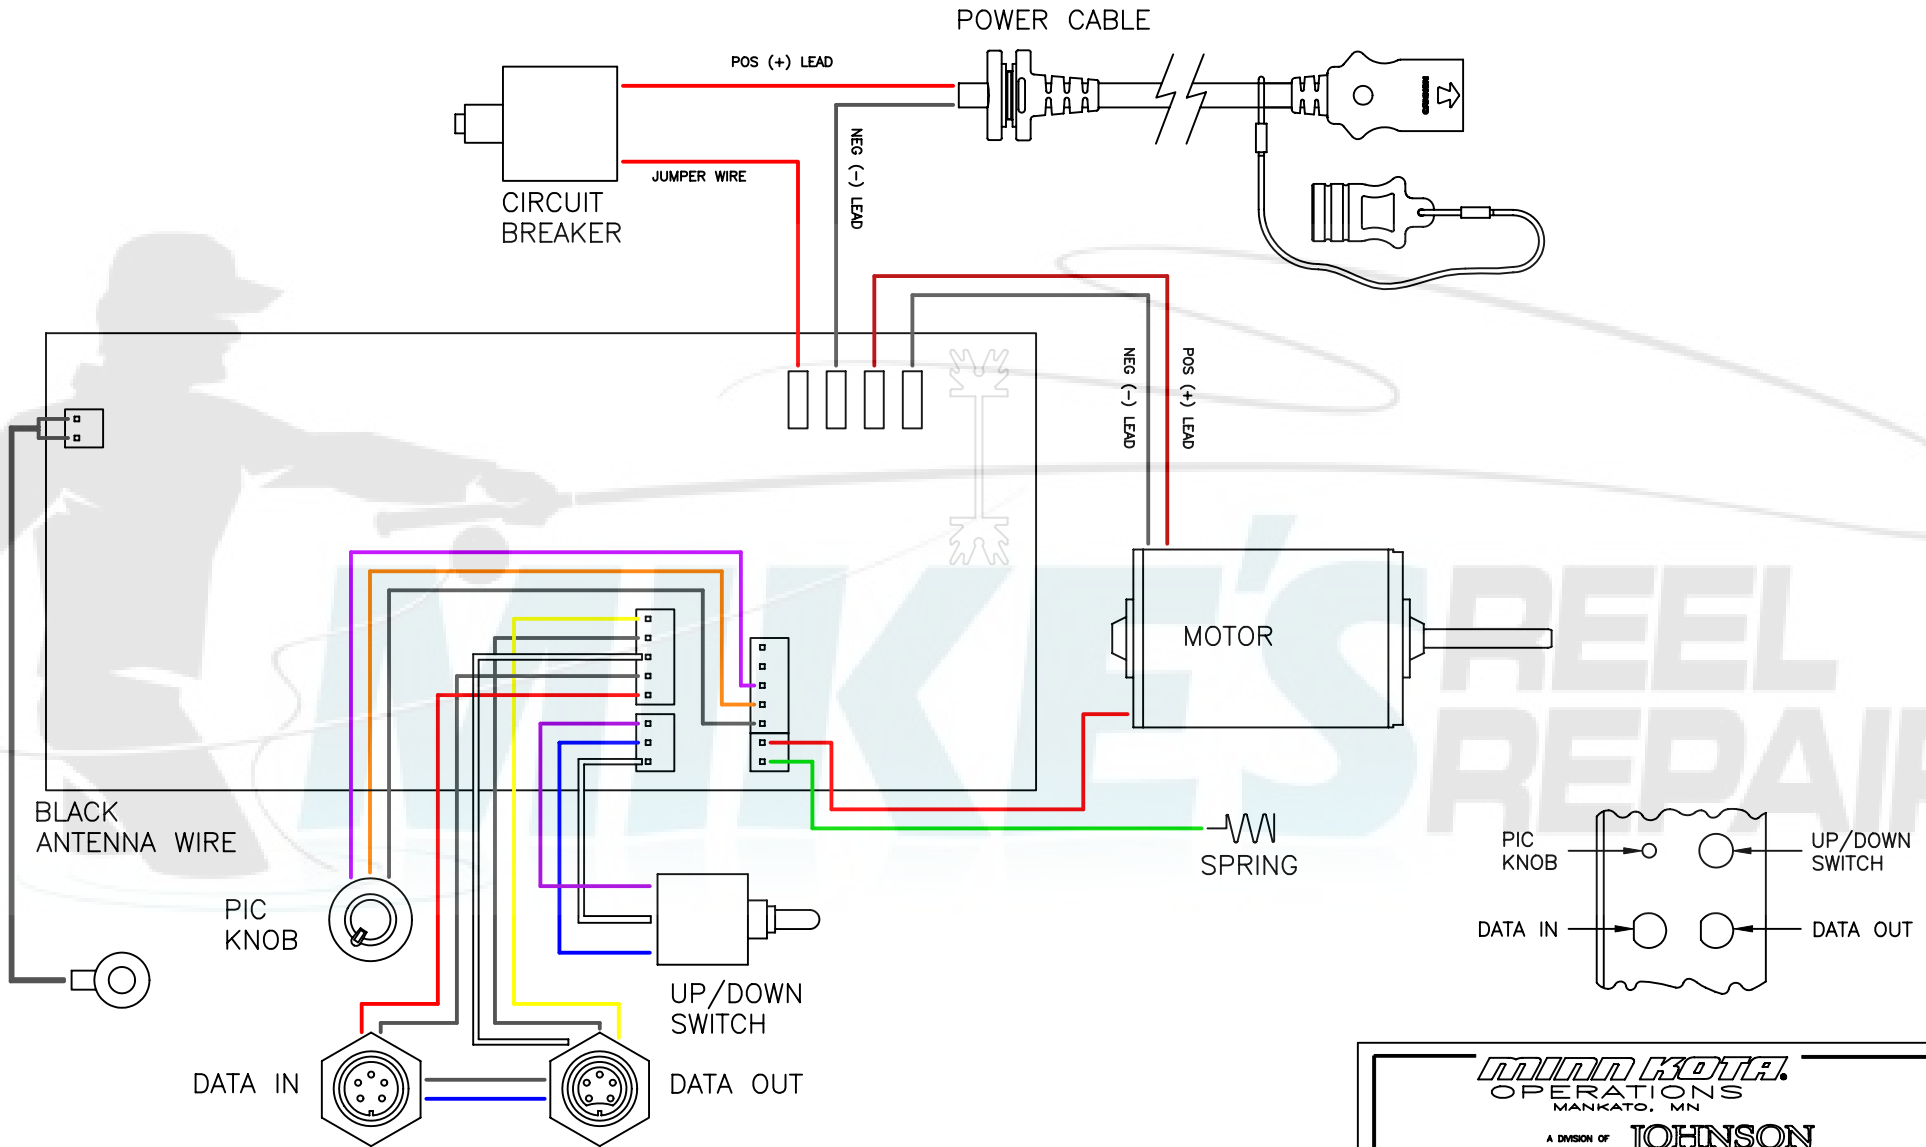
POWER CABLE

POS (+) LEAD

JUMPER WIRE

CIRCUIT BREAKER

NEG (-) LEAD

NEG (-) LEAD

POS (+) LEAD

MOTOR

BLACK ANTENNA WIRE

SPRING

PIC KNOB

UP/DOWN SWITCH

PIC KNOB

UP/DOWN SWITCH

DATA IN

DATA OUT

DATA IN

DATA OUT

MINN KOTA
OPERATIONS
MANKATO, MN
A DIVISION OF JOHNSON

MIKE'S REEL REPAIR